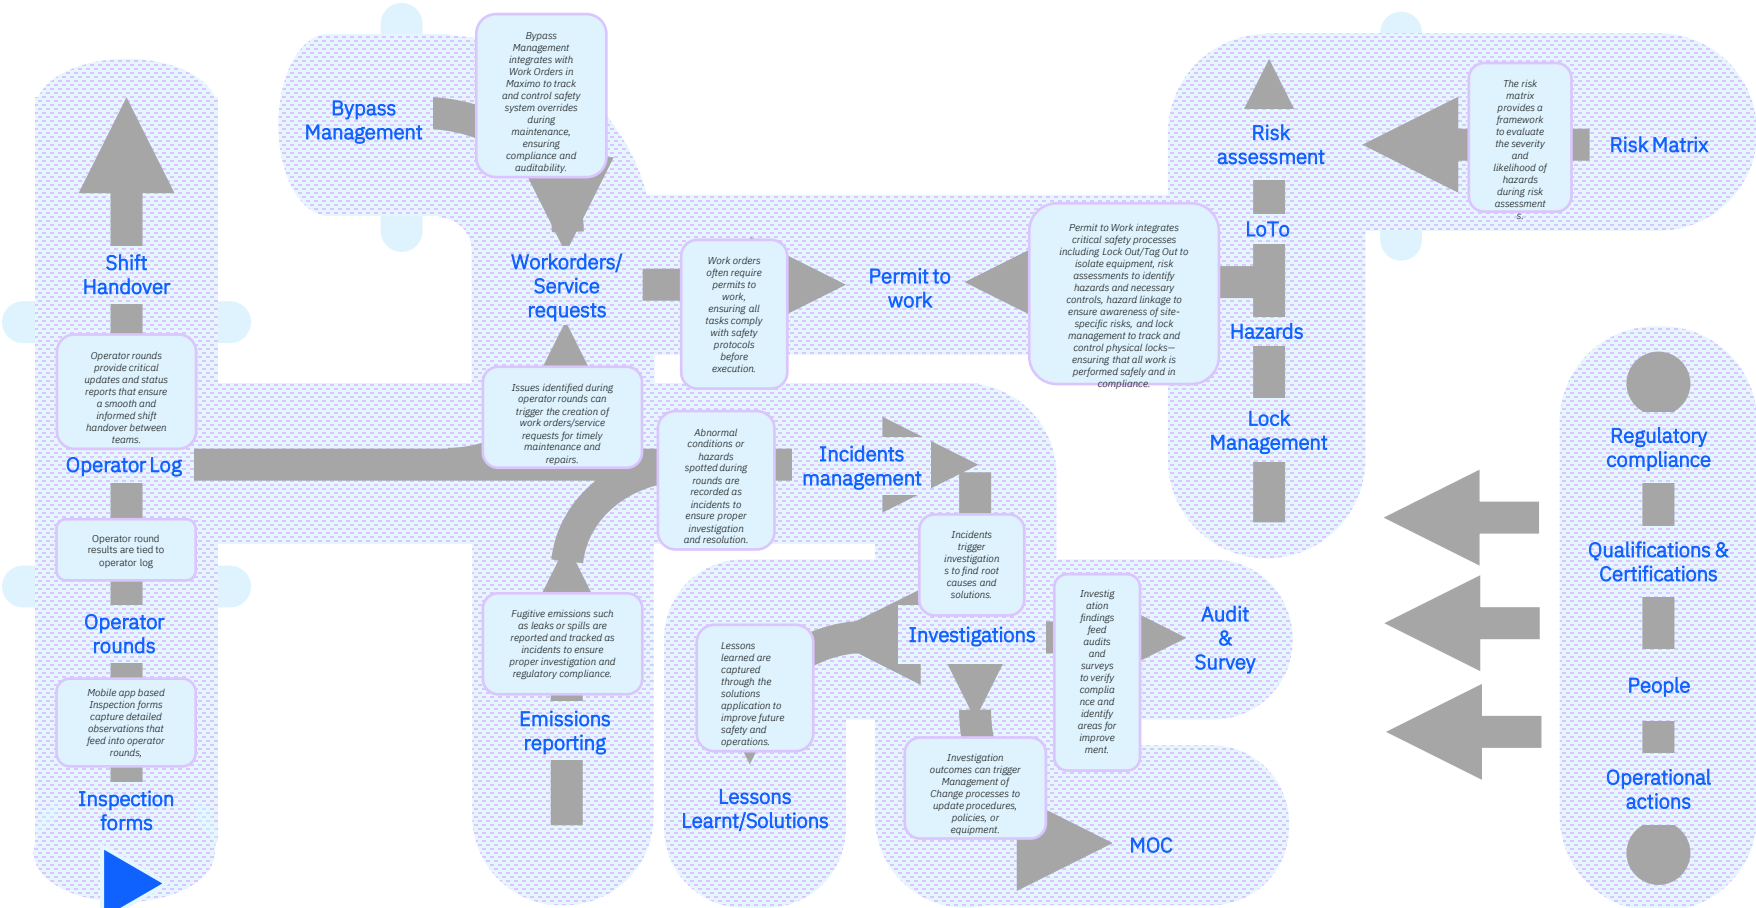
Bypass Management

Bypass Management integrates with Work Orders in Maximo to track and control safety system overrides during maintenance, ensuring compliance and auditability.

Risk assessment

The risk matrix provides a framework to evaluate the severity and likelihood of hazards during risk assessments.

Risk Matrix

Shift Handover

Workorders/ Service requests

Work orders often require permits to work, ensuring all tasks comply with safety protocols before execution.

Permit to work

Permit to Work integrates critical safety processes including Lock Out/Tag Out to isolate equipment, risk assessments to identify hazards and necessary controls, hazard linkage to ensure awareness of site-specific risks, and lock management to track and control physical locks—ensuring that all work is performed safely and in compliance.

LoTo

Hazards

Lock Management

Operator rounds provide critical updates and status reports that ensure a smooth and informed shift handover between teams.

Issues identified during operator rounds can trigger the creation of work orders/service requests for timely maintenance and repairs.

Abnormal conditions or hazards spotted during rounds are recorded as incidents to ensure proper investigation and resolution.

Incidents management

Operator Log

Regulatory compliance

Incidents trigger investigations to find root causes and solutions.

Operator round results are tied to operator log

Qualifications & Certifications

Operator rounds

Fugitive emissions such as leaks or spills are reported and tracked as incidents to ensure proper investigation and regulatory compliance.

Investigations

Investigation findings feed audits and surveys to verify compliance and identify areas for improvement.

Audit & Survey

Lessons learned are captured through the solutions application to improve future safety and operations.

Mobile app based Inspection forms capture detailed observations that feed into operator rounds.

Emissions reporting

People

Investigation outcomes can trigger Management of Change processes to update procedures, policies, or equipment.

Operational actions

Inspection forms

Lessons Learnt/Solutions

MOC